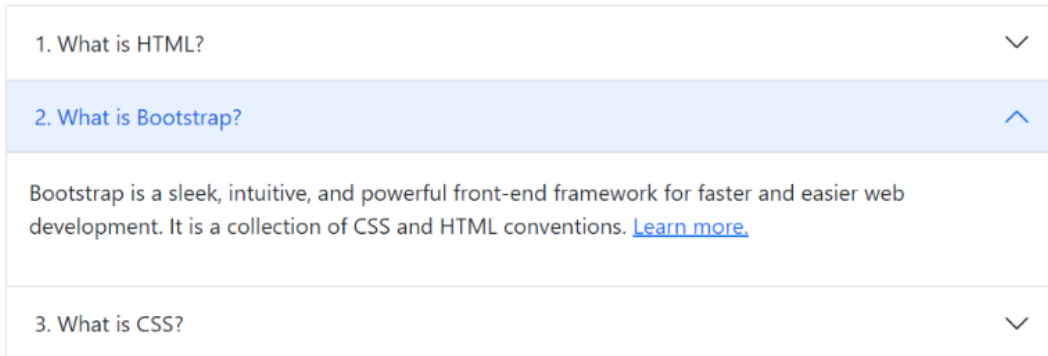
1. What is HTML?

2. What is Bootstrap?

Bootstrap is a sleek, intuitive, and powerful front-end framework for faster and easier web development. It is a collection of CSS and HTML conventions. Learn more.

3. What is CSS?